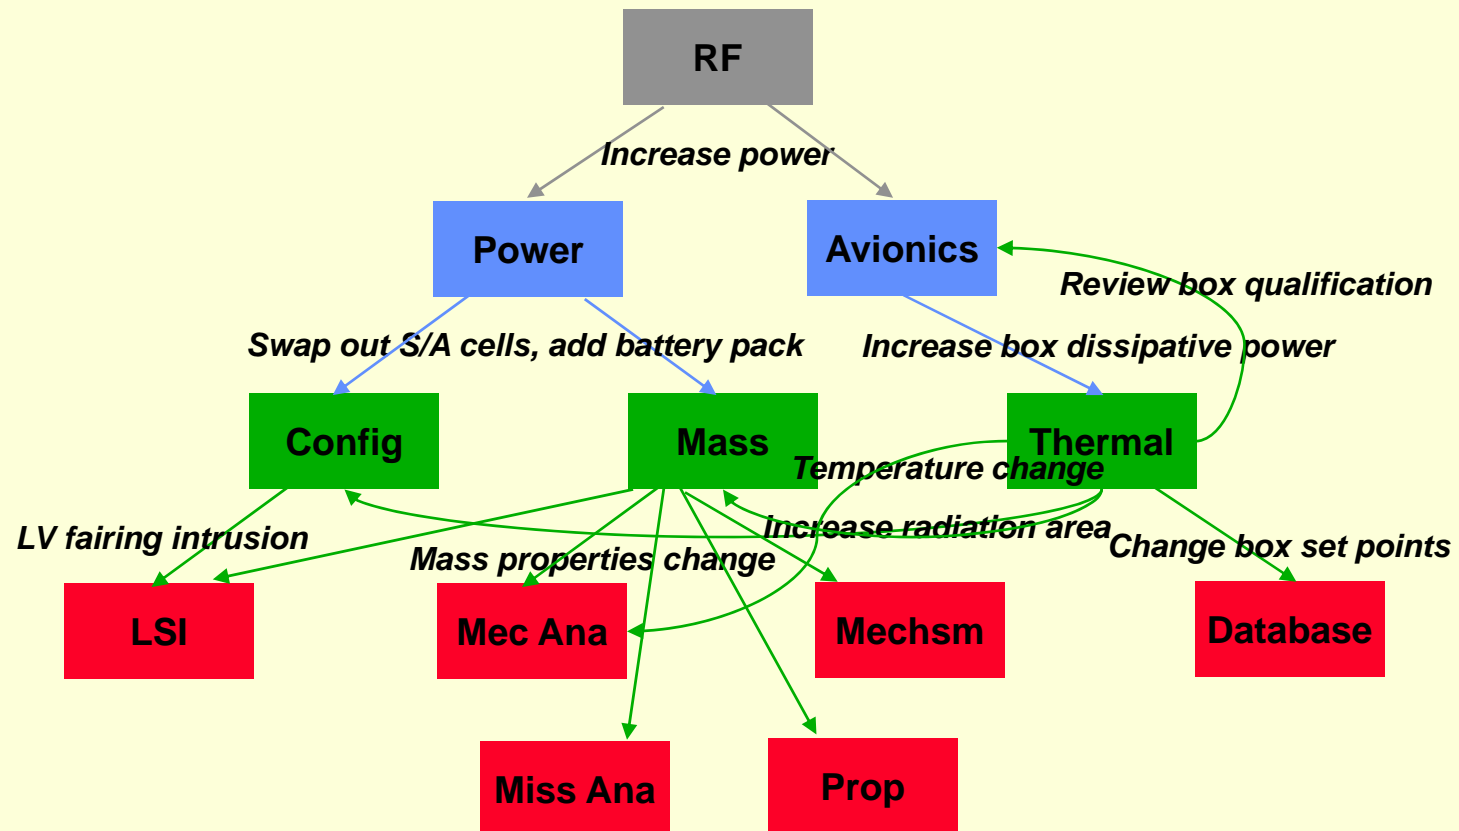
RF

Increase power

Power

Avionics

Review box qualification

Swap out S/A cells, add battery pack

Increase box dissipative power

Config

Mass

Thermal

Temperature change

Increase radiation area

LV fairing intrusion

Mass properties change

Change box set points

LSI

Mec Ana

Mechsm

Database

Miss Ana

Prop